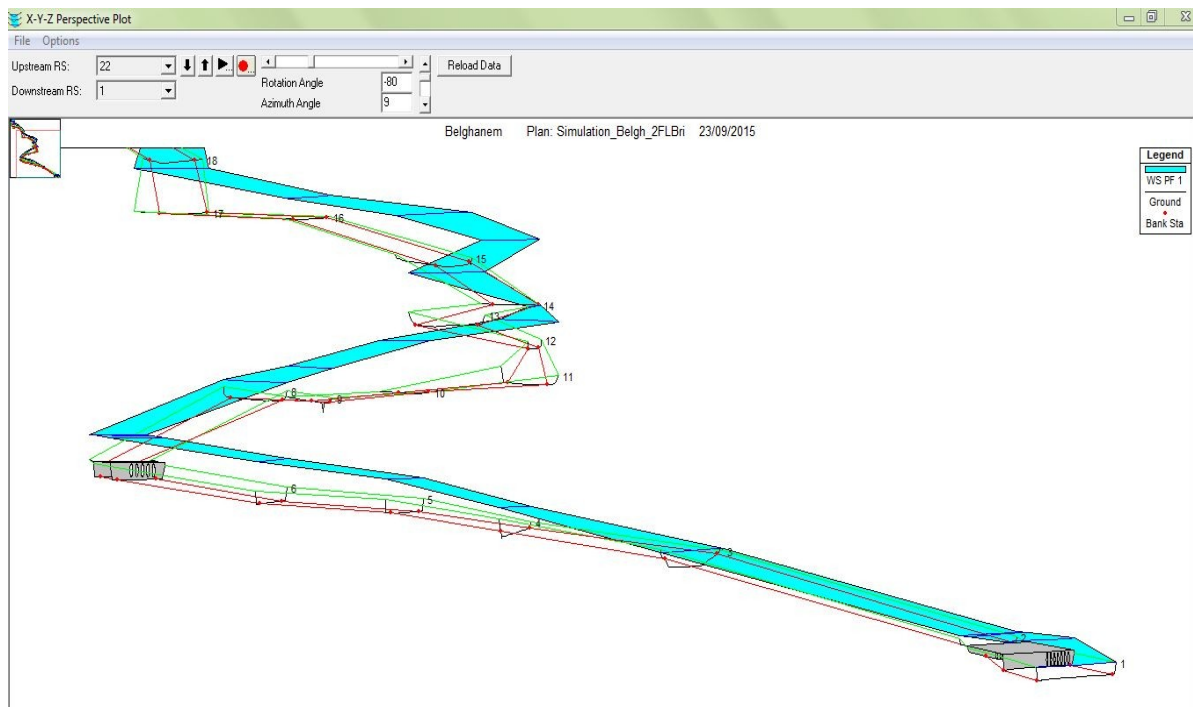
X-Y-Z Perspective Plot

File Options

Upstream RS: 22

Downstream RS: 1

Rotation Angle -80

Azimuth Angle 9

Reload Data

Belghanem Plan: Simulation_Belgh_2FLBri 23/09/2015

Legend
WS PF 1
Ground
Bank Sta

18
17
16
15
14
13
12
11
10
9
8
7
6
5
4
3
2
1